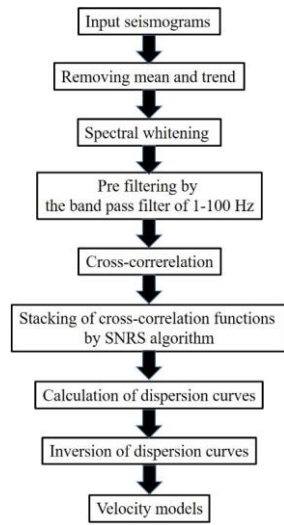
Input seismograms

Removing mean and trend

Spectral whitening

Pre filtering by the band pass filter of 1-100 Hz

Cross-correrelation

Stacking of cross-correlation functions by SNRS algorithm

Calculation of dispersion curves

Inversion of dispersion curves

Velocity models